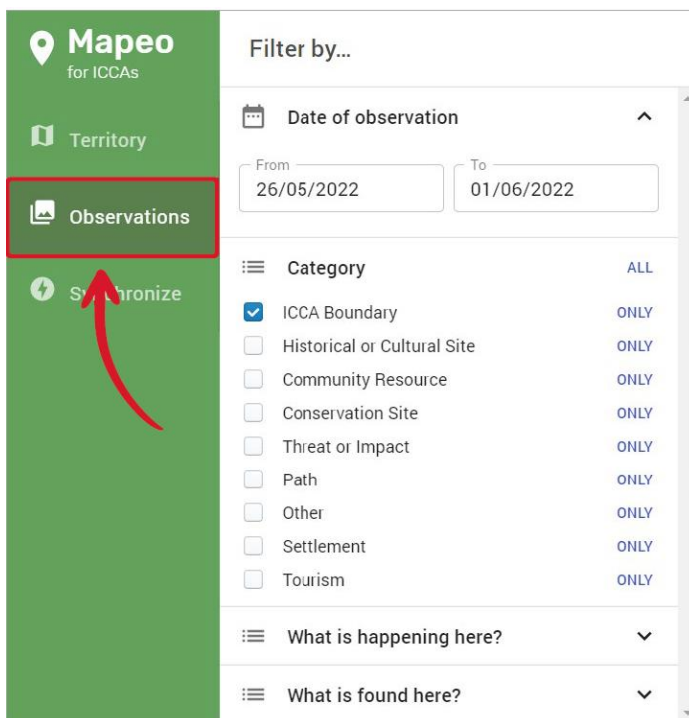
Mapeo
for ICCAs

Territory

Observations

Sy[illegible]hronize

Filter by...

Date of observation

From
26/05/2022

To
01/06/2022

Category ALL

ICCA Boundary ONLY
Historical or Cultural Site ONLY
Community Resource ONLY
Conservation Site ONLY
Threat or Impact ONLY
Path ONLY
Other ONLY
Settlement ONLY
Tourism ONLY

What is happening here?

What is found here?